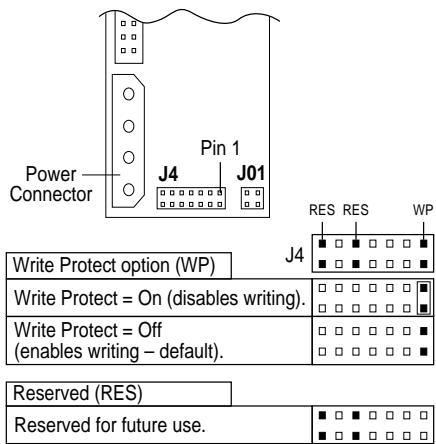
Pin 1

Power Connector

J4

J01

RES RES WP

J4

Write Protect option (WP)

Write Protect = On (disables writing).

Write Protect = Off (enables writing – default).

Reserved (RES)

Reserved for future use.